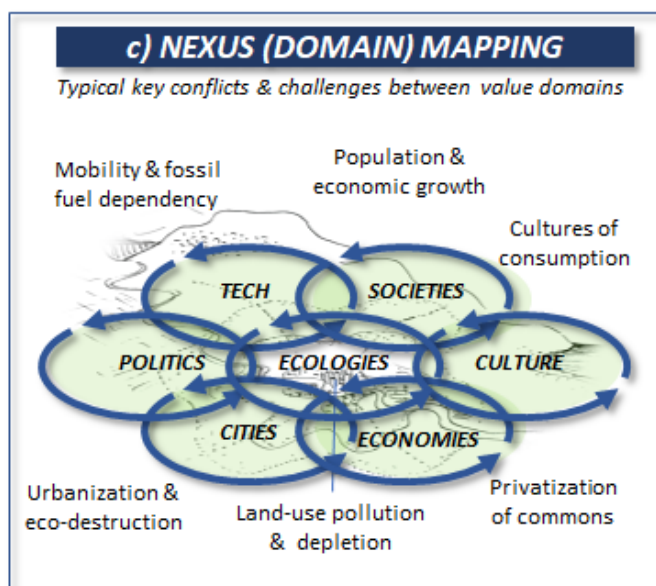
c) NEXUS (DOMAIN) MAPPING

Typical key conflicts & challenges between value domains

Mobility & fossil fuel dependency

Population & economic growth

Cultures of consumption

TECH

SOCIETIES

POLITICS

ECOLOGIES

CULTURE

CITIES

ECONOMIES

Urbanization & eco-destruction

Land-use pollution & depletion

Privatization of commons